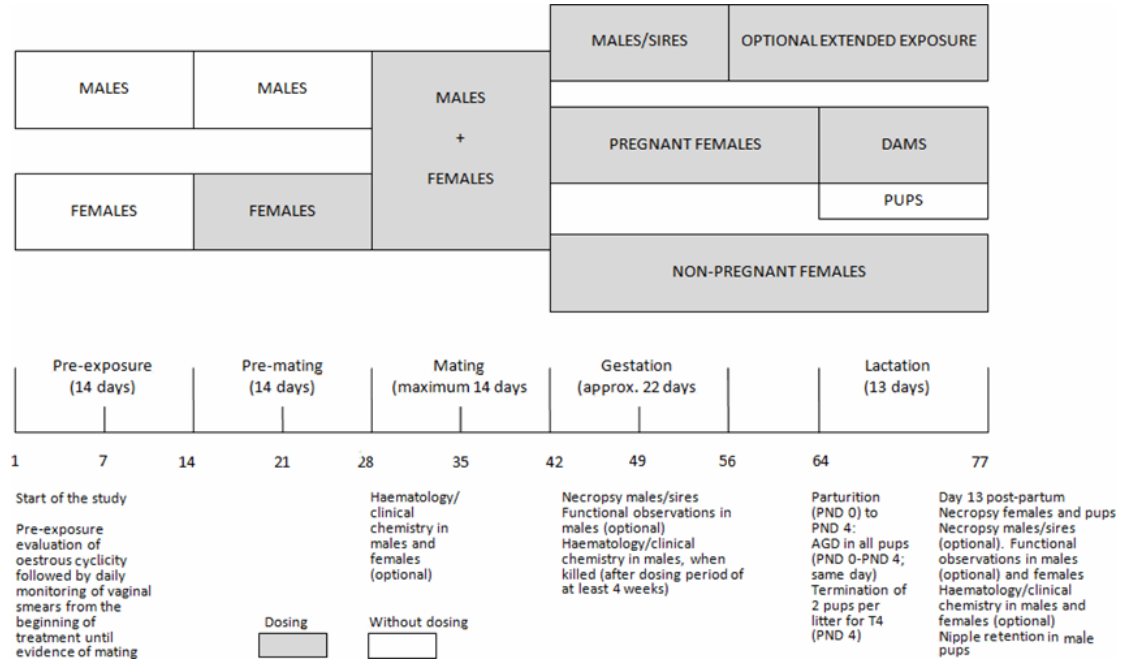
MALES/SIRES

OPTIONAL EXTENDED EXPOSURE

MALES

MALES

MALES
+
FEMALES

PREGNANT FEMALES

DAMS

FEMALES

FEMALES

PUPS

NON-PREGNANT FEMALES

Pre-exposure (14 days)

Pre-mating (14 days)

Mating (maximum 14 days

Gestation (approx. 22 days

Lactation (13 days)

1 7 14 21 28 35 42 49 56 64 77

Start of the study

Pre-exposure evaluation of oestrous cyclicity followed by daily monitoring of vaginal smears from the beginning of treatment until evidence of mating

Dosing

Haematology/ clinical chemistry in males and females (optional)

Without dosing

Necropsy males/sires
Functional observations in males (optional)
Haematology/clinical chemistry in males, when killed (after dosing period of at least 4 weeks)

Parturition (PND 0) to PND 4:
AGD in all pups (PND 0-PND 4; same day)
Termination of 2 pups per litter for T4 (PND 4)

Day 13 post-partum
Necropsy females and pups
Necropsy males/sires (optional). Functional observations in males (optional) and females
Haematology/clinical chemistry in males and females (optional)
Nipple retention in male pups